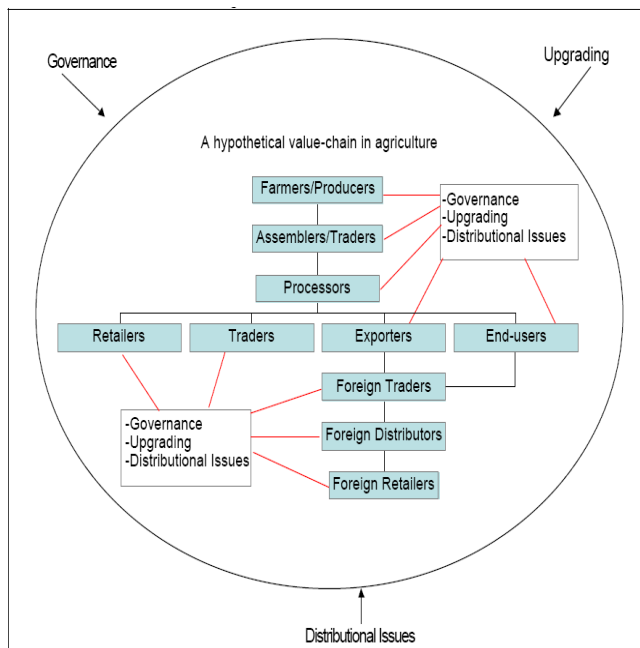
Governance

Upgrading

A hypothetical value-chain in agriculture

Farmers/Producers

-Governance
-Upgrading
-Distributional Issues

Assemblers/Traders

Processors

Retailers

Traders

Exporters

End-users

Foreign Traders

-Governance
-Upgrading
-Distributional Issues

Foreign Distributors

Foreign Retailers

Distributional Issues